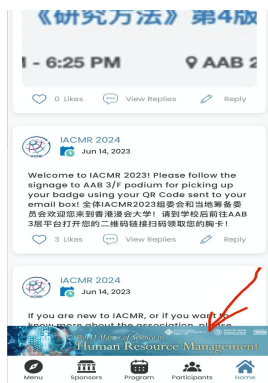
《研究方法》第4版

1 - 6:25 PM

AAB 2

0 Likes

View Replies

Reply

IACMR 2024

Jun 14, 2023

Welcome to IACMR 2023! Please follow the signage to AAB 3/F podium for picking up your badge using your QR Code sent to your email box! 全体IACMR2023组委会和当地筹备委员会欢迎您来到香港浸会大学！请到学校后前往AAB 3层平台打开您的二维码链接扫码领取您的胸卡！

3 Likes

View Replies

Reply

IACMR 2024

Jun 14, 2023

If you are new to IACMR, or if you want to know more about the association, please

Human Resource Management

Menu

Sponsors

Program

Participants

Home